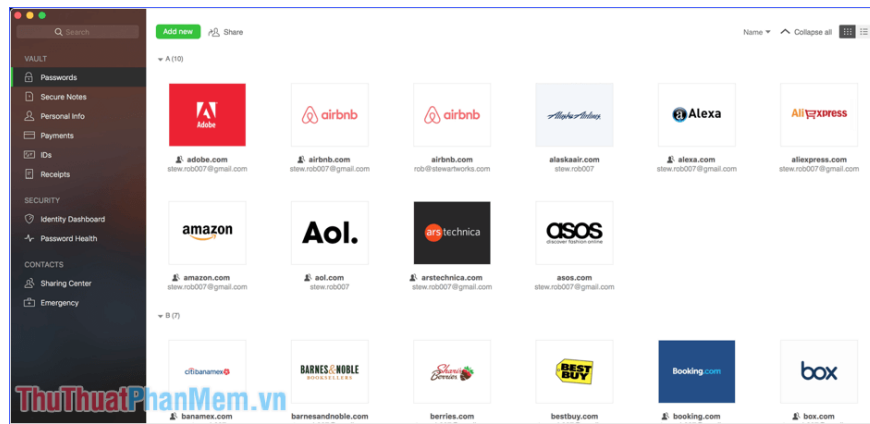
Search

VAULT
Passwords
Secure Notes
Personal Info
Payments
IDs
Receipts

SECURITY
Identity Dashboard
Password Health

CONTACTS
Sharing Center
Emergency

Add new
Share
Name
Collapse all

A (10)

Adobe
adobe.com
stew.rob007@gmail.com

airbnb
airbnb.com
stew.rob007@gmail.com

airbnb
airbnb.com
rob@stewartworks.com

Alaska Airlines
alaskaair.com
stew.rob007

Alexa
alexa.com
stew.rob007@gmail.com

AliExpress
aliexpress.com
stew.rob007@gmail.com

amazon
amazon.com
stew.rob007@gmail.com

Aol.
aol.com
stew.rob007

ars technica
arstechnica.com
stew.rob007@gmail.com

asos
discover fashion online
asos.com
stew.rob007@gmail.com

B (7)

citibanamex
banamex.com

BARNES & NOBLE
BOOKSELLERS
barnesandnoble.com

Shari's Berries
berries.com

BEST BUY
bestbuy.com

Booking.com
booking.com

box
box.com

ThuThuatPhanMem.vn